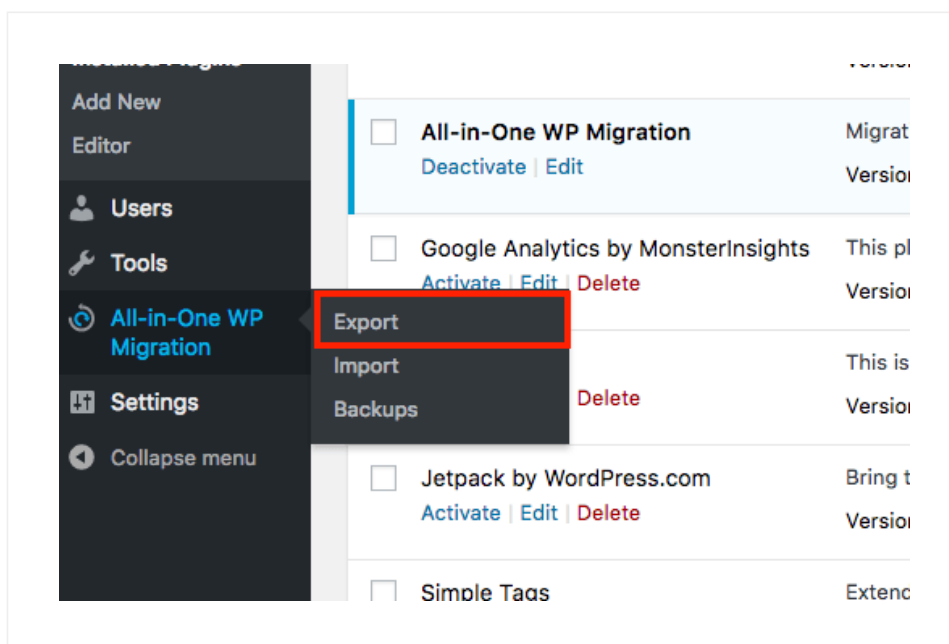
Installed Plugins
Add New
Editor
Users
Tools
All-in-One WP Migration
Settings
Collapse menu

Export
Import
Backups

Version

All-in-One WP Migration
Deactivate | Edit
Migrat
Version

Google Analytics by MonsterInsights
Activate | Edit | Delete
This pl
Version

Delete
This is
Version

Jetpack by WordPress.com
Activate | Edit | Delete
Bring t
Version

Simple Tags
Extenc